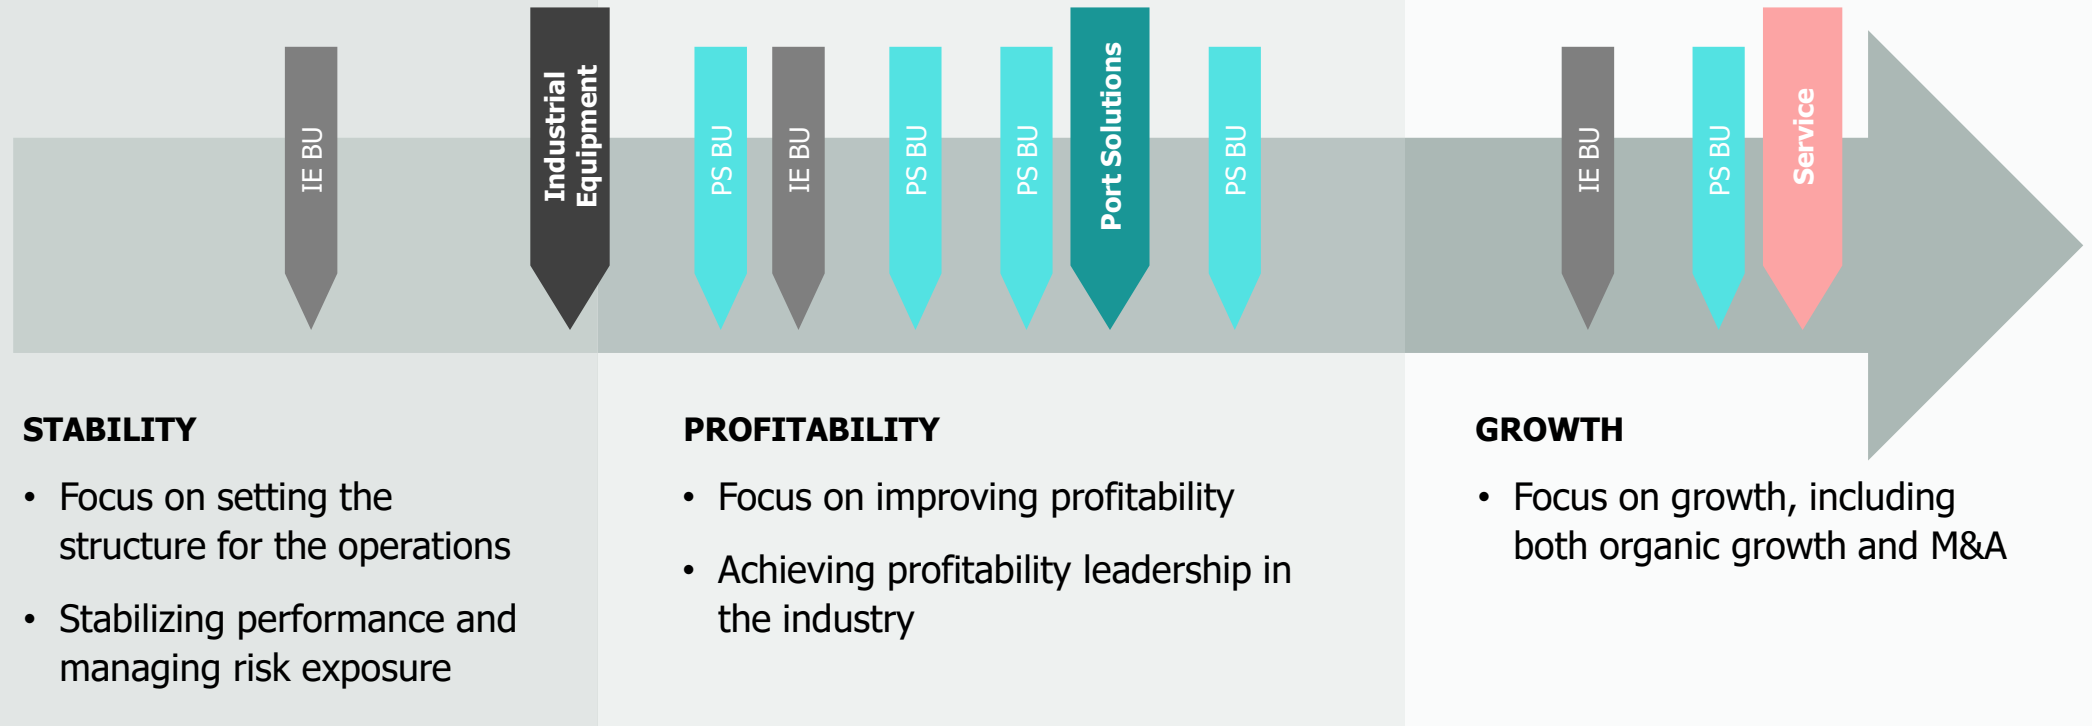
IE BU

Industrial Equipment

PS BU

IE BU

PS BU

PS BU

Port Solutions

PS BU

IE BU

PS BU

Service

STABILITY

• Focus on setting the structure for the operations

• Stabilizing performance and managing risk exposure

PROFITABILITY

• Focus on improving profitability

• Achieving profitability leadership in the industry

GROWTH

• Focus on growth, including both organic growth and M&A